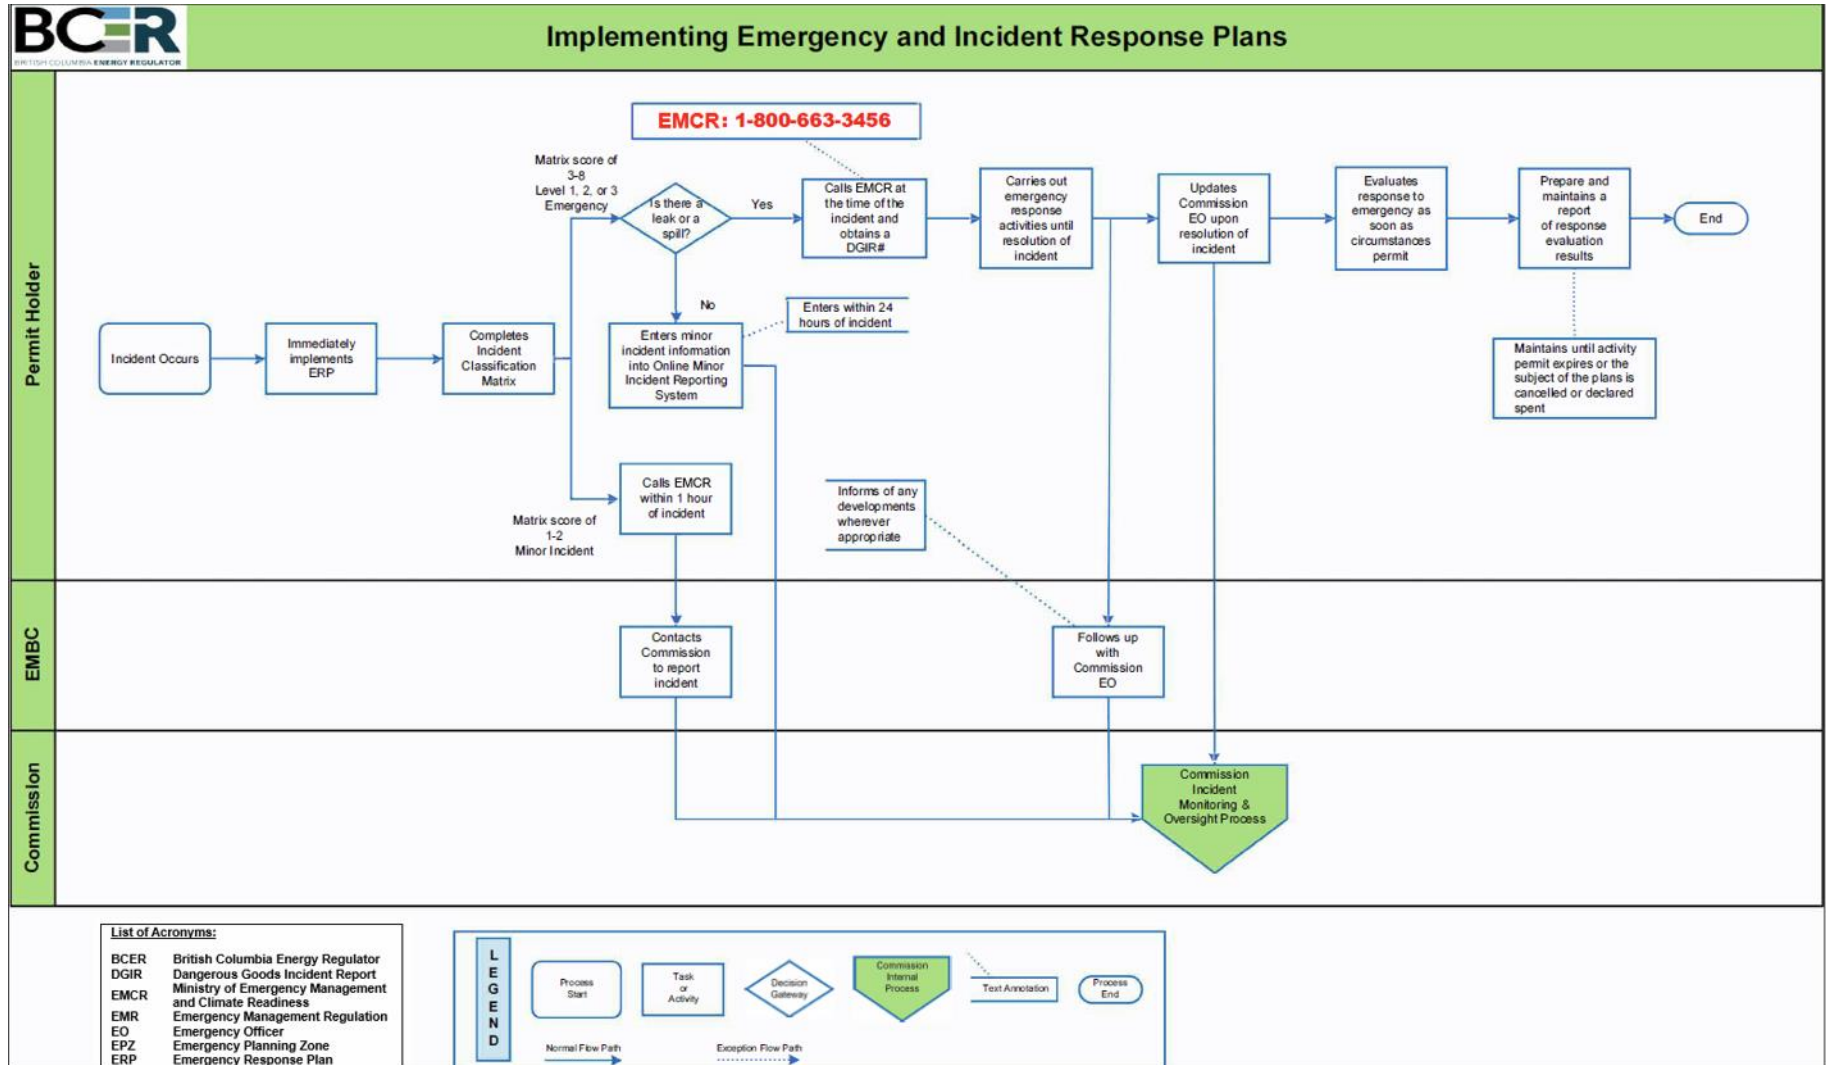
BCER
BRITISH COLUMBIA ENERGY REGULATOR

Implementing Emergency and Incident Response Plans

Permit Holder

EMCR: 1-800-663-3456

Incident Occurs

Immediately implements ERP

Completes Incident Classification Matrix

Matrix score of 3-8 Level 1, 2, or 3 Emergency

Is there a leak or a spill?

Yes

Calls EMCR at the time of the incident and obtains a DGIR#

Carries out emergency response activities until resolution of incident

Updates Commission EO upon resolution of incident

Evaluates response to emergency as soon as circumstances permit

Prepare and maintains a report of response evaluation results

End

No

Enters within 24 hours of incident

Enters minor incident information into Online Minor Incident Reporting System

Maintains until activity permit expires or the subject of the plans is cancelled or declared spent

Calls EMCR within 1 hour of incident

Matrix score of 1-2 Minor Incident

Informs of any developments wherever appropriate

EMBC

Contacts Commission to report incident

Follows up with Commission EO

Commission

Commission Incident Monitoring & Oversight Process

List of Acronyms:

| | |
|---|---|
| BCER | British Columbia Energy Regulator |
| DGIR | Dangerous Goods Incident Report |
| EMCR | Ministry of Emergency Management and Climate Readiness |
| EMR | Emergency Management Regulation |
| EO | Emergency Officer |
| EPZ | Emergency Planning Zone |
| ERP | Emergency Response Plan |

LEGEND

Process Start

Task or Activity

Decision Gateway

Commission Internal Process

Text Annotation

Process End

Normal Flow Path

Exception Flow Path